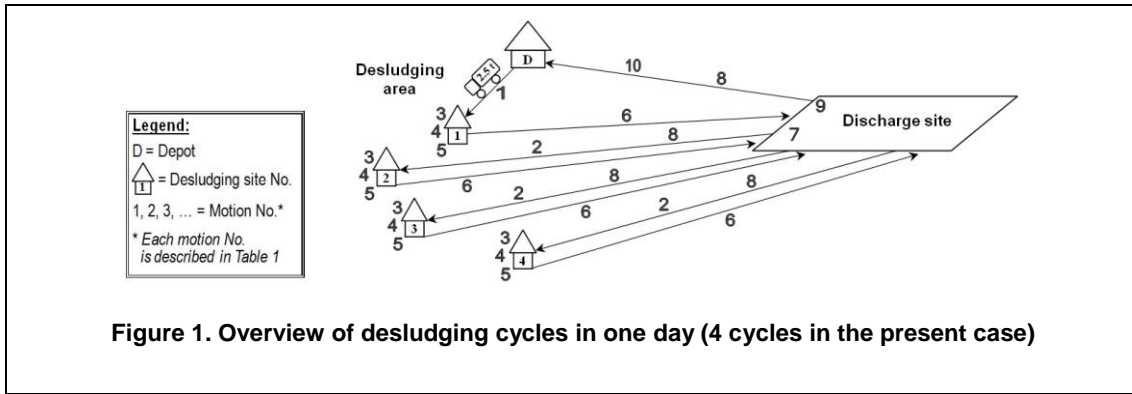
Legend:
D = Depot
1 = Desludging site No.
1, 2, 3, … = Motion No.*
* Each motion No. is described in Table 1

Desludging area

D

2,5,1

10
8
1

3
4
5
1

6
8
9
7

Discharge site

3
4
5
2

2
6
8

3
4
5
3

2
6
8

3
4
5
4

2
6
8

Figure 1. Overview of desludging cycles in one day (4 cycles in the present case)